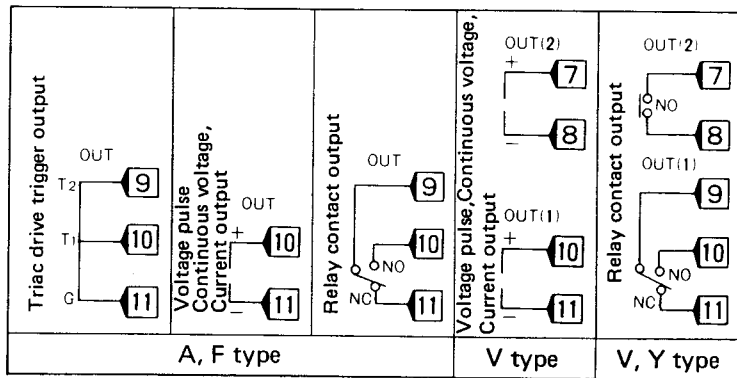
Triac drive trigger output

OUT
T2 9
T1 10
G 11

Voltage pulse Continuous voltage, Current output

OUT
+ 10
− 11

Relay contact output

OUT
9
10
NO
NC
11

Voltage pulse, Continuous voltage, Current output

OUT(2)
+ 7
− 8

OUT(1)
+ 10
− 11

Relay contact output

OUT(2)
7
NO
8

OUT(1)
9
10
NO
NC
11

| A, F type | V type | V, Y type |